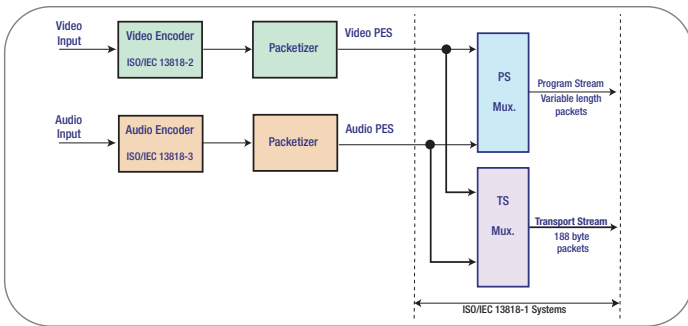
Video Input

Video Encoder
ISO/IEC 13818-2

Packetizer

Video PES

PS
Mux.

Program Stream
Variable length packets

Audio Input

Audio Encoder
ISO/IEC 13818-3

Packetizer

Audio PES

TS
Mux.

Transport Stream
188 byte packets

ISO/IEC 13818-1 Systems